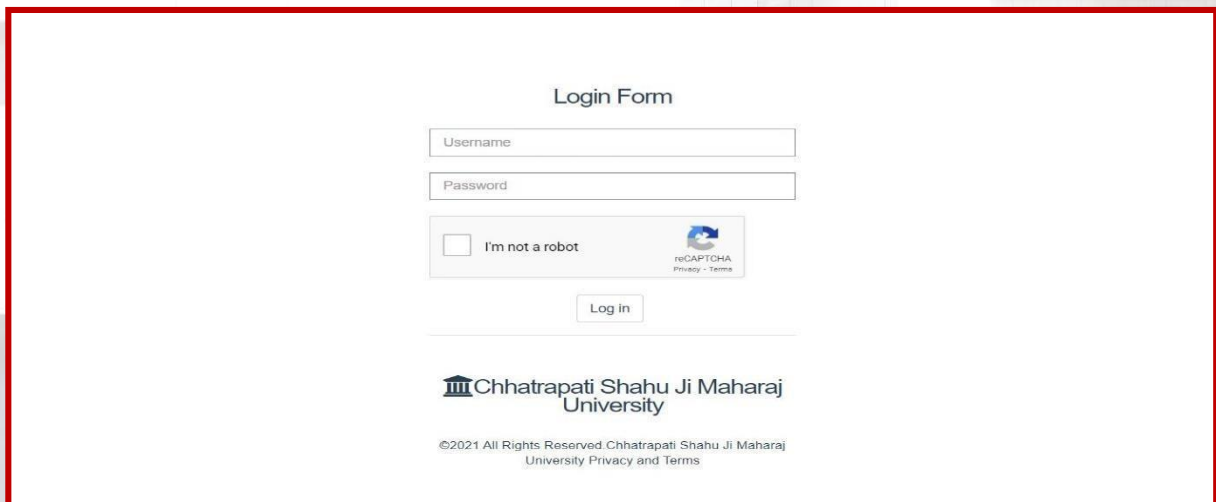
Login Form

Username

Password

I'm not a robot

reCAPTCHA
Privacy - Terms

Log in

Chhatrapati Shahu Ji Maharaj University

©2021 All Rights Reserved Chhatrapati Shahu Ji Maharaj University Privacy and Terms